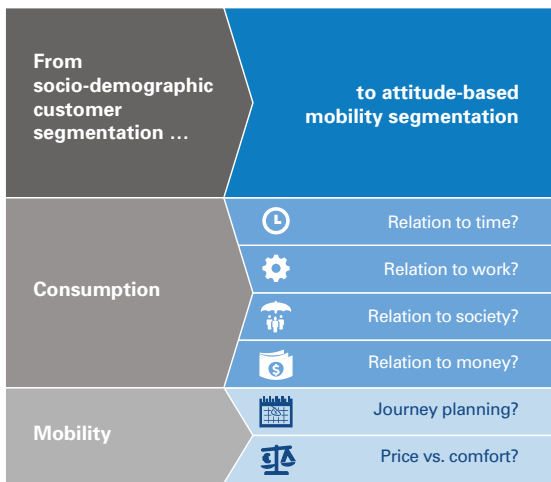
From socio-demographic customer segmentation …

to attitude-based mobility segmentation

Consumption

Relation to time?

Relation to work?

Relation to society?

Relation to money?

Mobility

Journey planning?

Price vs. comfort?